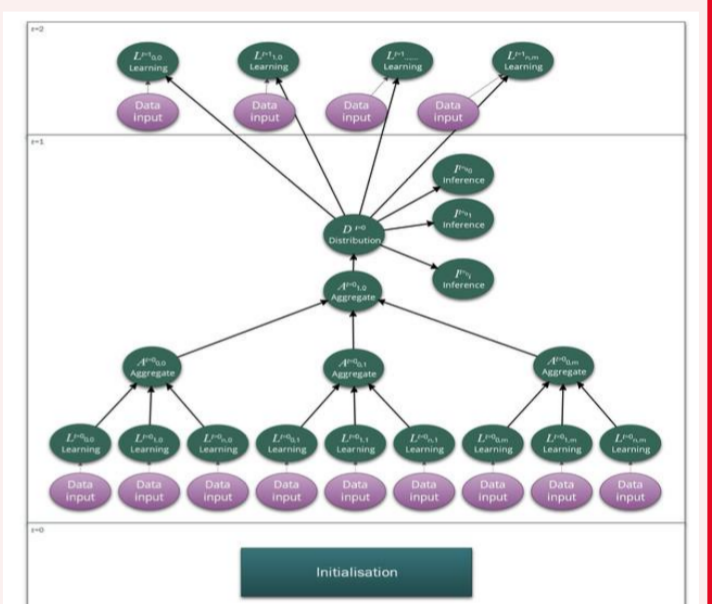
t=2

$L^{t=1}_{0,0}$ Learning

$L^{t=1}_{1,0}$ Learning

$L^{t=1}_{...}$ Learning

$L^{t=1}_{n,m}$ Learning

Data input

Data input

Data input

Data input

t=1

$I^{t=0}_{0}$ Inference

$I^{t=0}_{1}$ Inference

$I^{t=0}_{i}$ Inference

$D^{t=0}$ Distribution

$A^{t=0}_{1,0}$ Aggregate

$A^{t=0}_{0,0}$ Aggregate

$A^{t=0}_{0,1}$ Aggregate

$A^{t=0}_{0,m}$ Aggregate

$L^{t=0}_{0,0}$ Learning

$L^{t=0}_{1,0}$ Learning

$L^{t=0}_{n,0}$ Learning

$L^{t=0}_{0,1}$ Learning

$L^{t=0}_{1,1}$ Learning

$L^{t=0}_{n,1}$ Learning

$L^{t=0}_{0,m}$ Learning

$L^{t=0}_{1,m}$ Learning

$L^{t=0}_{n,m}$ Learning

Data input

Data input

Data input

Data input

Data input

Data input

Data input

Data input

Data input

t=0

Initialisation